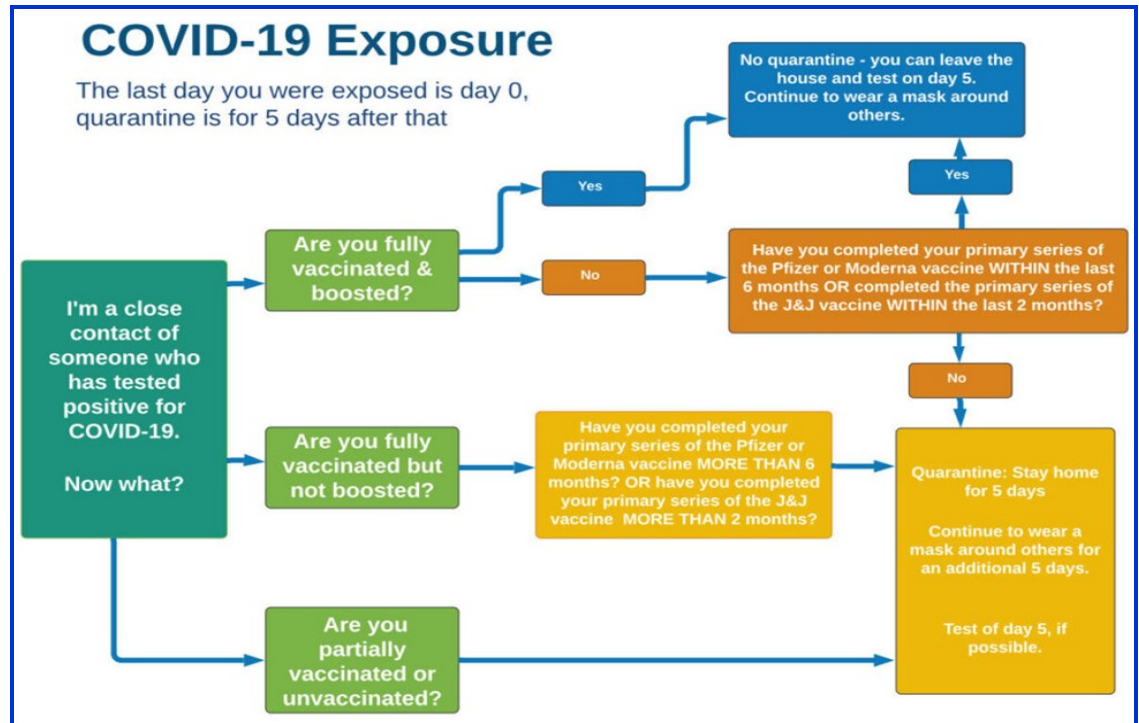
COVID-19 Exposure

The last day you were exposed is day 0, quarantine is for 5 days after that

I'm a close contact of someone who has tested positive for COVID-19.

Now what?

Are you fully vaccinated & boosted?

Yes

No

No quarantine - you can leave the house and test on day 5. Continue to wear a mask around others.

Yes

Have you completed your primary series of the Pfizer or Moderna vaccine WITHIN the last 6 months OR completed the primary series of the J&J vaccine WITHIN the last 2 months?

No

Are you fully vaccinated but not boosted?

Have you completed your primary series of the Pfizer or Moderna vaccine MORE THAN 6 months? OR have you completed your primary series of the J&J vaccine MORE THAN 2 months?

Are you partially vaccinated or unvaccinated?

Quarantine: Stay home for 5 days

Continue to wear a mask around others for an additional 5 days.

Test of day 5, if possible.